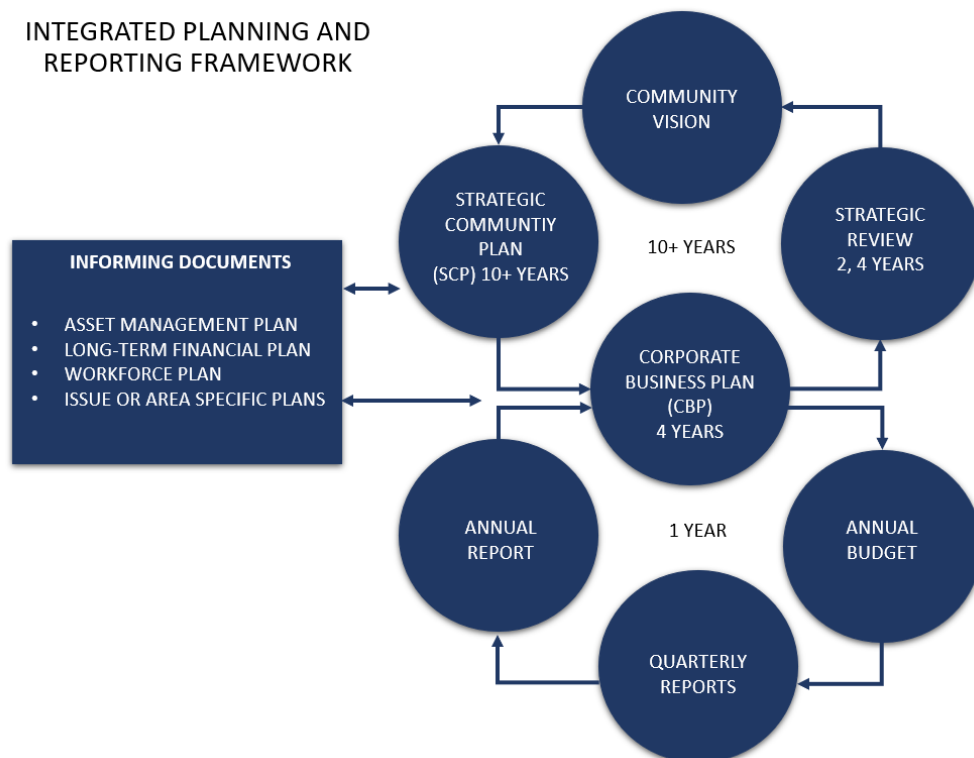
INTEGRATED PLANNING AND REPORTING FRAMEWORK

COMMUNITY VISION

STRATEGIC COMMUNTIY PLAN (SCP) 10+ YEARS

10+ YEARS

STRATEGIC REVIEW 2, 4 YEARS

INFORMING DOCUMENTS

- ASSET MANAGEMENT PLAN
- LONG-TERM FINANCIAL PLAN
- WORKFORCE PLAN
- ISSUE OR AREA SPECIFIC PLANS

CORPORATE BUSINESS PLAN (CBP) 4 YEARS

ANNUAL REPORT

1 YEAR

ANNUAL BUDGET

QUARTERLY REPORTS